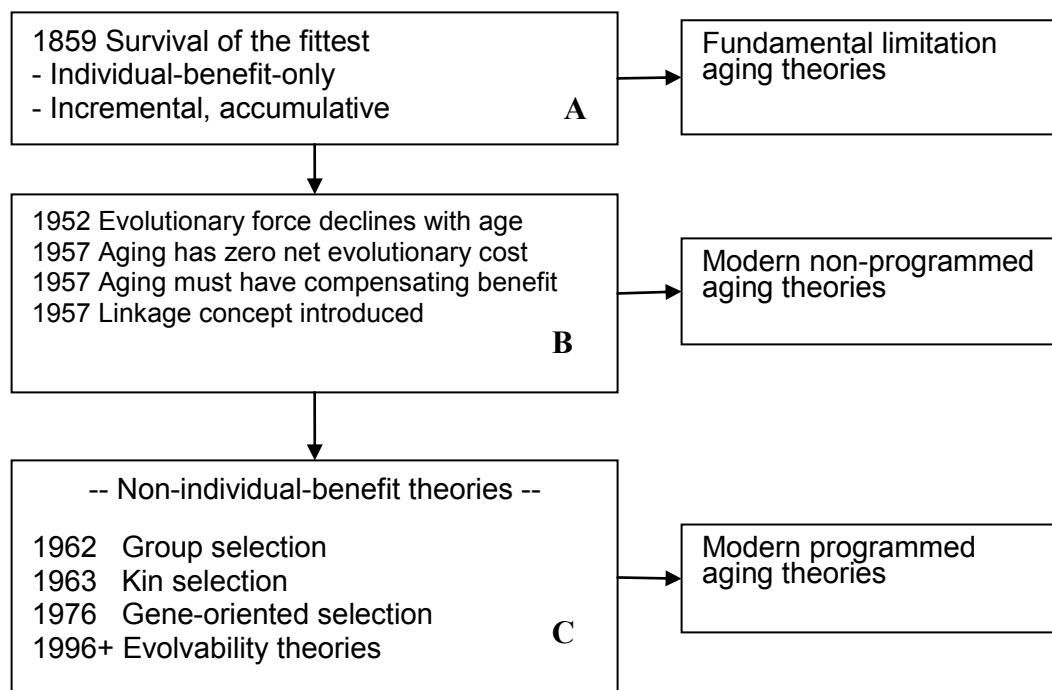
1859 Survival of the fittest
- Individual-benefit-only
- Incremental, accumulative

A

Fundamental limitation aging theories

1952 Evolutionary force declines with age
1957 Aging has zero net evolutionary cost
1957 Aging must have compensating benefit
1957 Linkage concept introduced

B

Modern non-programmed aging theories

-- Non-individual-benefit theories --

1962 Group selection
1963 Kin selection
1976 Gene-oriented selection
1996+ Evolvability theories

C

Modern programmed aging theories